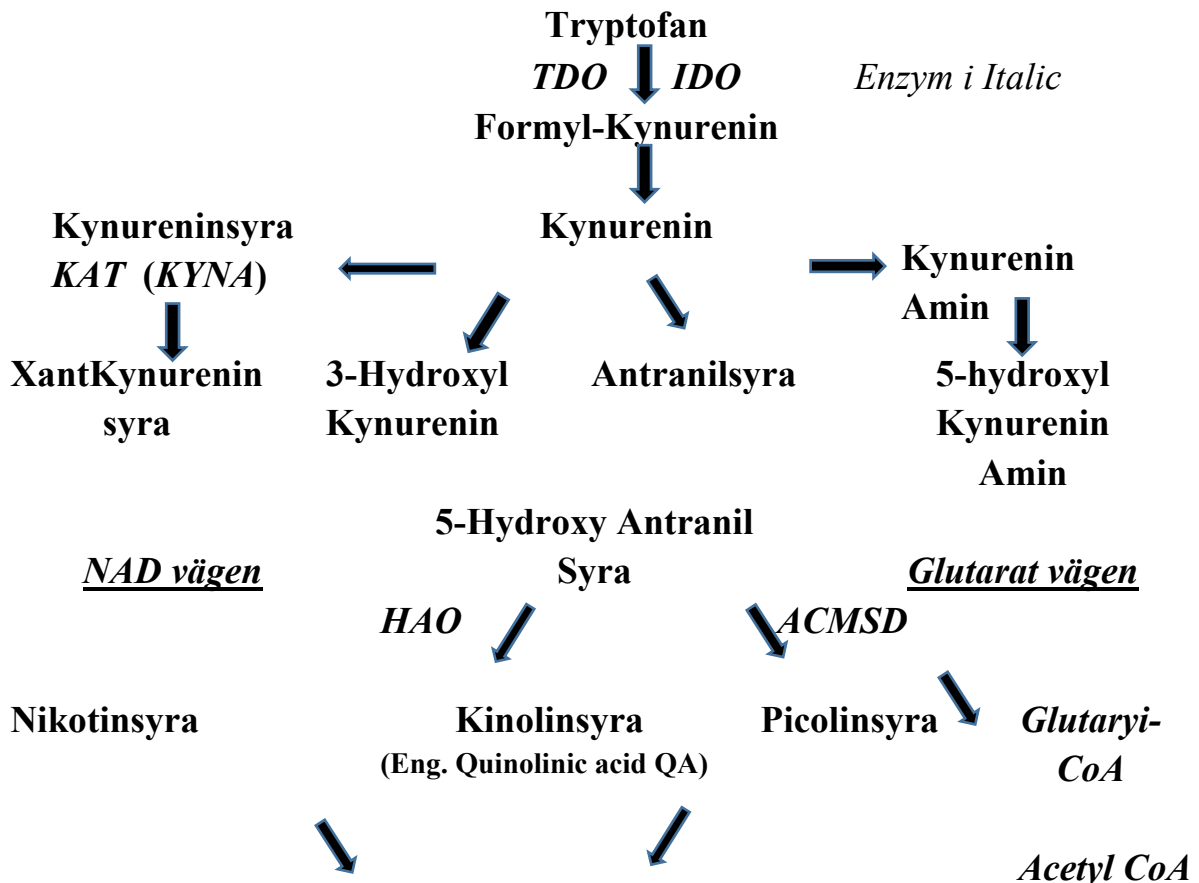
Tryptofan

TDO IDO

Enzym i Italic

Formyl-Kynurenin

Kynureninsyra
KAT (KYNA)

Kynurenin

Kynurenin
Amin

XantKynurenin
syra

3-Hydroxyl
Kynurenin

Antranilsyra

5-hydroxyl
Kynurenin
Amin

5-Hydroxy Antranil
Syra

NAD vägen

Glutarat vägen

HAO

ACMSD

Nikotinsyra

Kinolinsyra
(Eng. Quinolinic acid QA)

Picolinsyra

Glutaryi-
CoA

Acetyl CoA